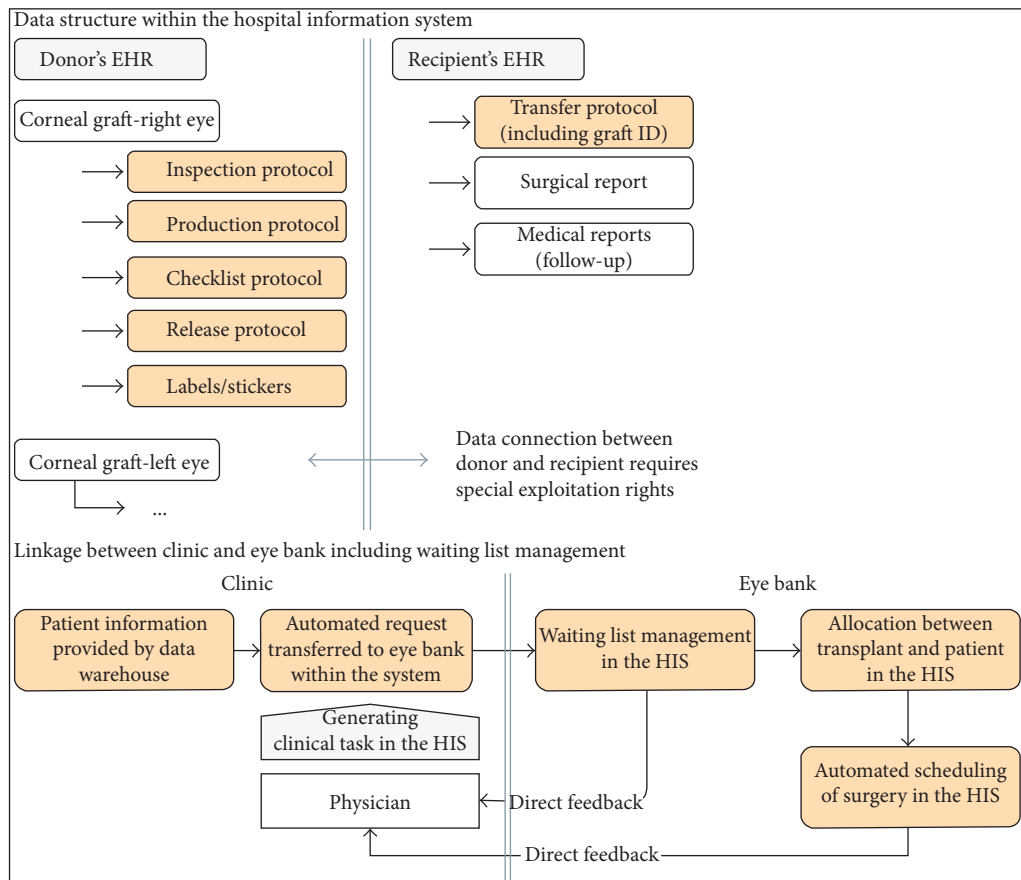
Data structure within the hospital information system

Donor's EHR

Corneal graft-right eye

Inspection protocol

Production protocol

Checklist protocol

Release protocol

Labels/stickers

Corneal graft-left eye

...

Recipient's EHR

Transfer protocol (including graft ID)

Surgical report

Medical reports (follow-up)

Data connection between donor and recipient requires special exploitation rights

Linkage between clinic and eye bank including waiting list management

Clinic

Eye bank

Patient information provided by data warehouse

Automated request transferred to eye bank within the system

Waiting list management in the HIS

Allocation between transplant and patient in the HIS

Generating clinical task in the HIS

Physician

Direct feedback

Automated scheduling of surgery in the HIS

Direct feedback